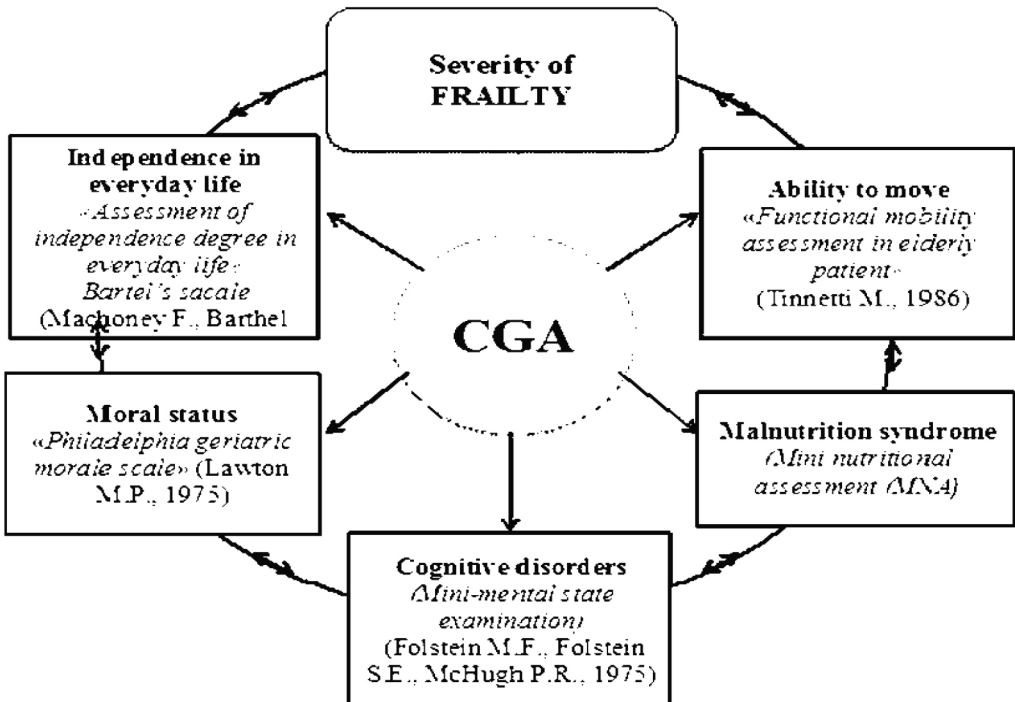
Severity of FRAILTY

Independence in everyday life
«Assessment of independence degree in everyday life» Bartel's sacale
(Machoney F., Barthel

Ability to move
«Functional mobility assessment in elderly patient»
(Tinnetti M., 1986)

CGA

Moral status
«Philadelphia geriatric morale scale» (Lawton M.P., 1975)

Malnutrition syndrome
(Mini nutritional assessment (MNA)

Cognitive disorders
(Mini-mental state examination)
(Folstein M.F., Folstein S.E., McHugh P.R., 1975)